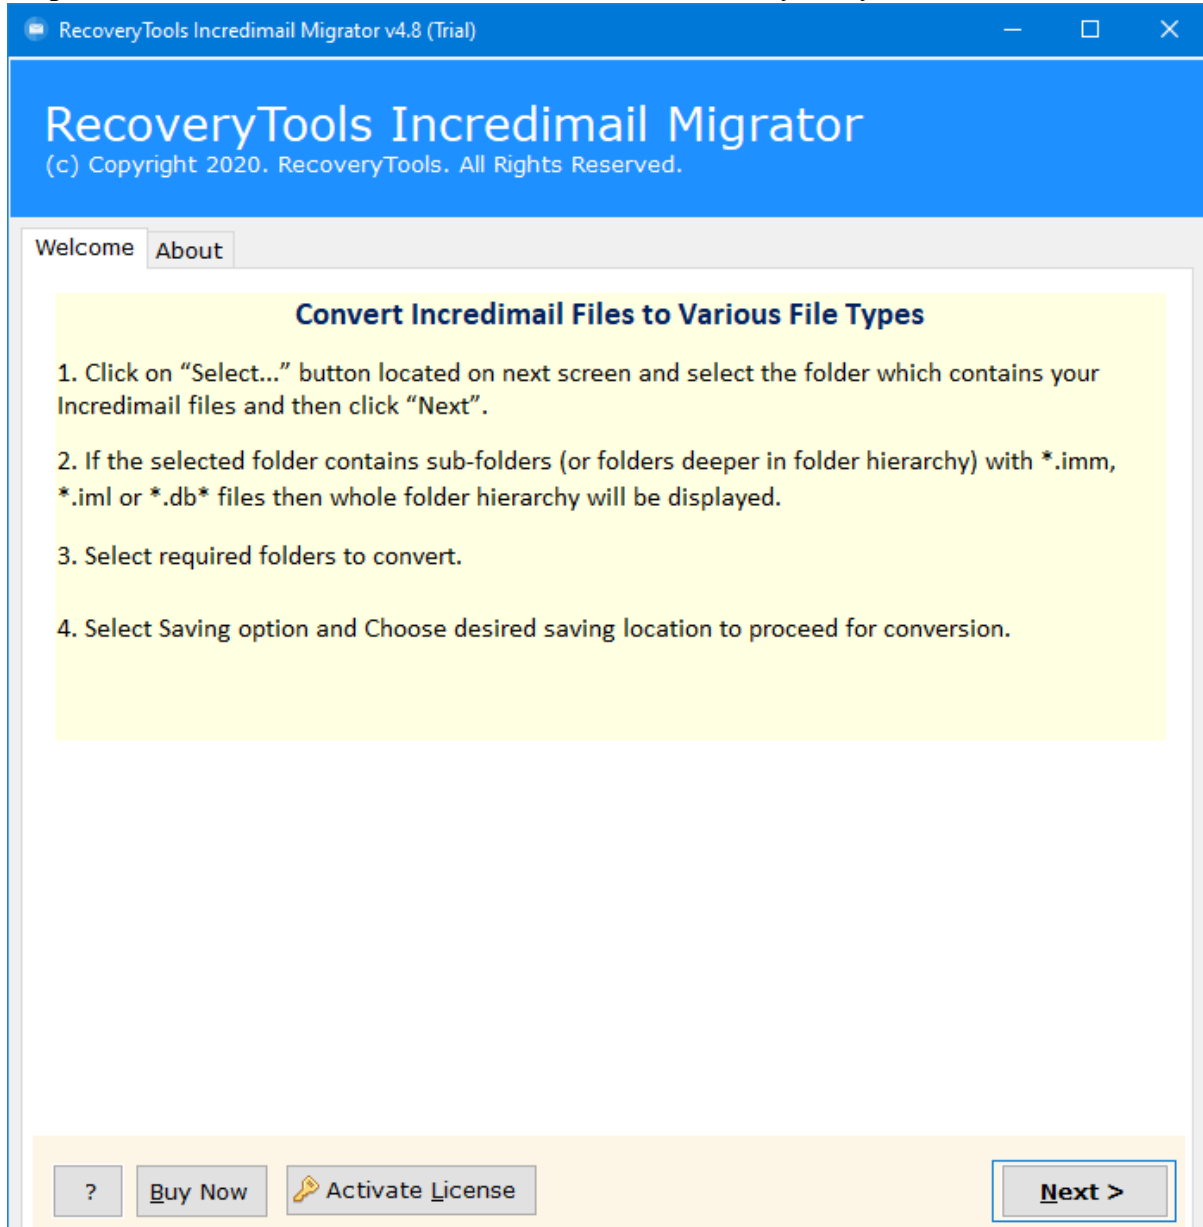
RecoveryTools Incredimail Migrator v4.8 (Trial)

RecoveryTools Incredimail Migrator
(c) Copyright 2020. RecoveryTools. All Rights Reserved.

Welcome About

Convert Incredimail Files to Various File Types

1. Click on "Select..." button located on next screen and select the folder which contains your Incredimail files and then click "Next".

2. If the selected folder contains sub-folders (or folders deeper in folder hierarchy) with *.imm, *.iml or *.db* files then whole folder hierarchy will be displayed.

3. Select required folders to convert.

4. Select Saving option and Choose desired saving location to proceed for conversion.

? Buy Now Activate License Next >